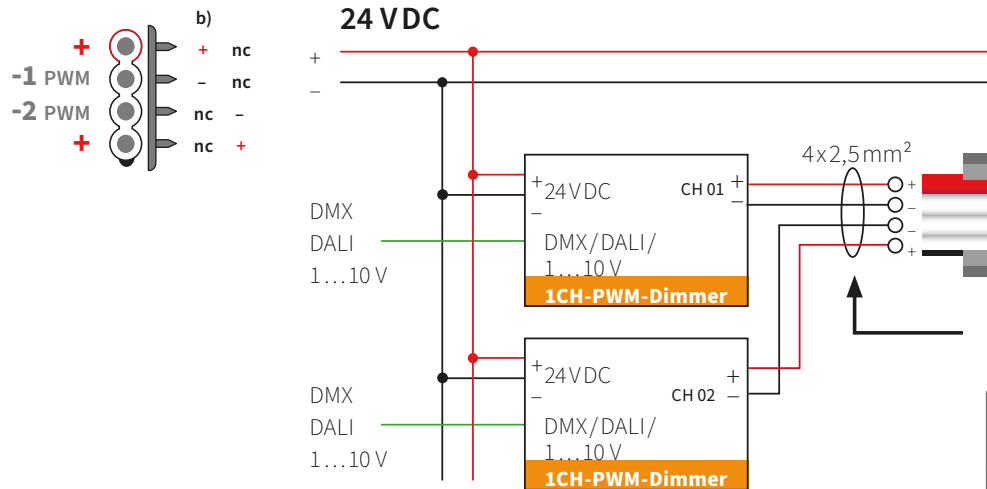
b)

| | | |
|---|---|---|
| + | + | nc |
| -1 PWM | – | nc |
| -2 PWM | nc | – |
| + | nc | + |

24 V DC

+

–

DMX
DALI
1…10 V

+24 V DC
–
DMX/DALI/
1…10 V
1CH-PWM-Dimmer

CH 01 +
–

$4x2,5\,mm^2$

+
–
–
+

DMX
DALI
1…10 V

+24 V DC
–
DMX/DALI/
1…10 V
1CH-PWM-Dimmer

+
CH 02 –